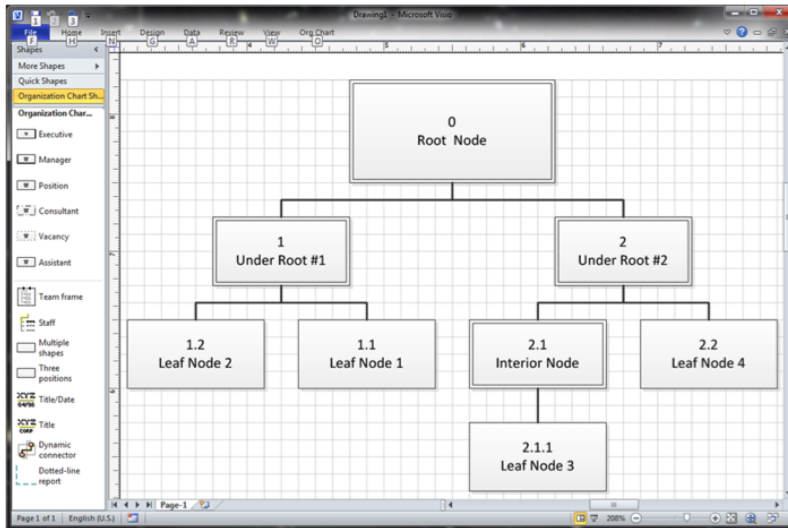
Drawing1 - Microsoft Visio

File F
Home H
Insert
Design G
Data A
Review R
View W
Org Chart O

Shapes
More Shapes
Quick Shapes
Organization Chart Sh...
Organization Char...
Executive
Manager
Position
Consultant
Vacancy
Assistant
Team frame
Staff
Multiple shapes
Three positions
Title/Date
Title
Dynamic connector
Dotted-line report

0
Root Node

1
Under Root #1

2
Under Root #2

1.2
Leaf Node 2

1.1
Leaf Node 1

2.1
Interior Node

2.2
Leaf Node 4

2.1.1
Leaf Node 3

Page-1

Page 1 of 1 | English (U.S.)
208%